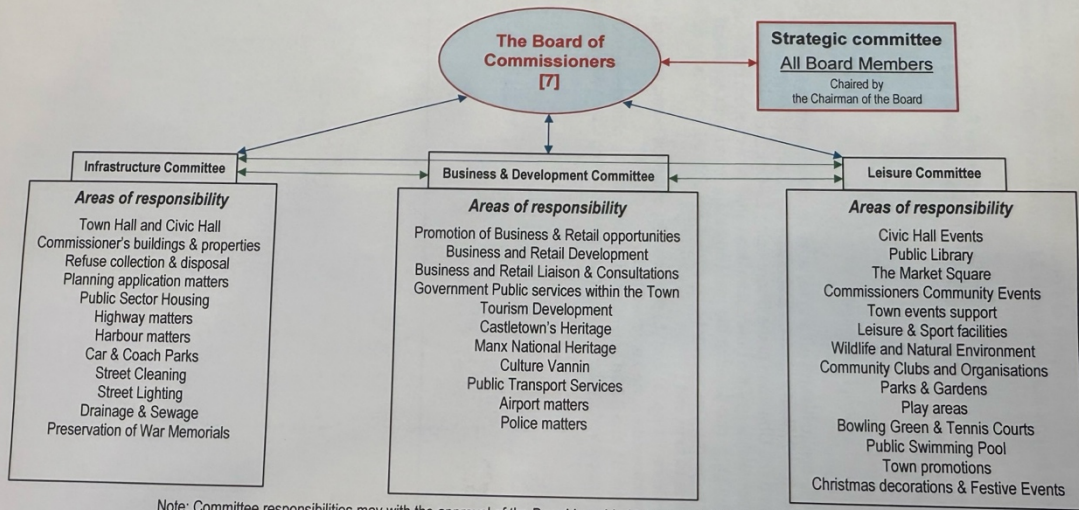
The Board of Commissioners [7]

Strategic committee
All Board Members
Chaired by the Chairman of the Board

Infrastructure Committee

Areas of responsibility

Town Hall and Civic Hall
Commissioner's buildings & properties
Refuse collection & disposal
Planning application matters
Public Sector Housing
Highway matters
Harbour matters
Car & Coach Parks
Street Cleaning
Street Lighting
Drainage & Sewage
Preservation of War Memorials

Business & Development Committee

Areas of responsibility

Promotion of Business & Retail opportunities
Business and Retail Development
Business and Retail Liaison & Consultations
Government Public services within the Town
Tourism Development
Castletown's Heritage
Manx National Heritage
Culture Vannin
Public Transport Services
Airport matters
Police matters

Leisure Committee

Areas of responsibility

Civic Hall Events
Public Library
The Market Square
Commissioners Community Events
Town events support
Leisure & Sport facilities
Wildlife and Natural Environment
Community Clubs and Organisations
Parks & Gardens
Play areas
Bowling Green & Tennis Courts
Public Swimming Pool
Town promotions
Christmas decorations & Festive Events

Note: Committee responsibilities may with the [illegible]